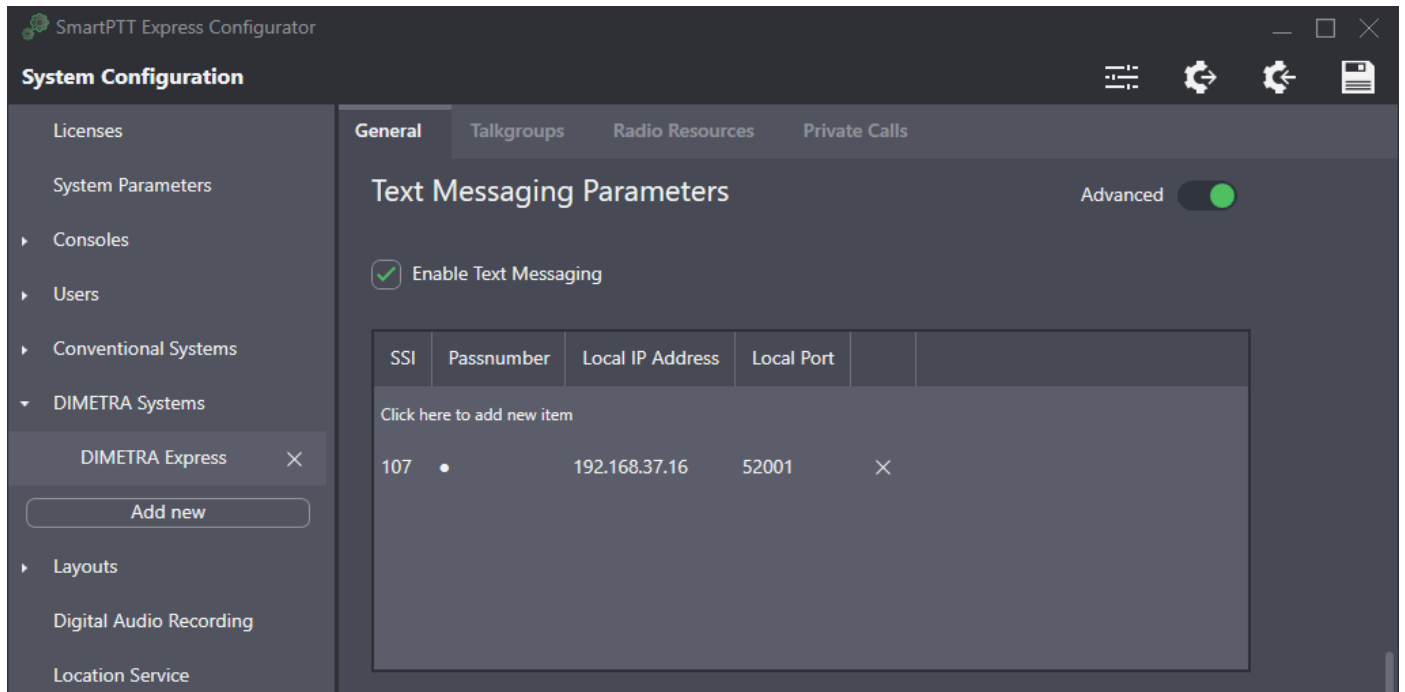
SmartPTT Express Configurator

System Configuration

Licenses

System Parameters

Consoles

Users

Conventional Systems

DIMETRA Systems

DIMETRA Express ×

Add new

Layouts

Digital Audio Recording

Location Service

General Talkgroups Radio Resources Private Calls

Text Messaging Parameters

Advanced

Enable Text Messaging

| SSI | Passnumber | Local IP Address | Local Port | |
|---|---|---|---|---|
| Click here to add new item | | | | |
| 107 | • | 192.168.37.16 | 52001 | × |